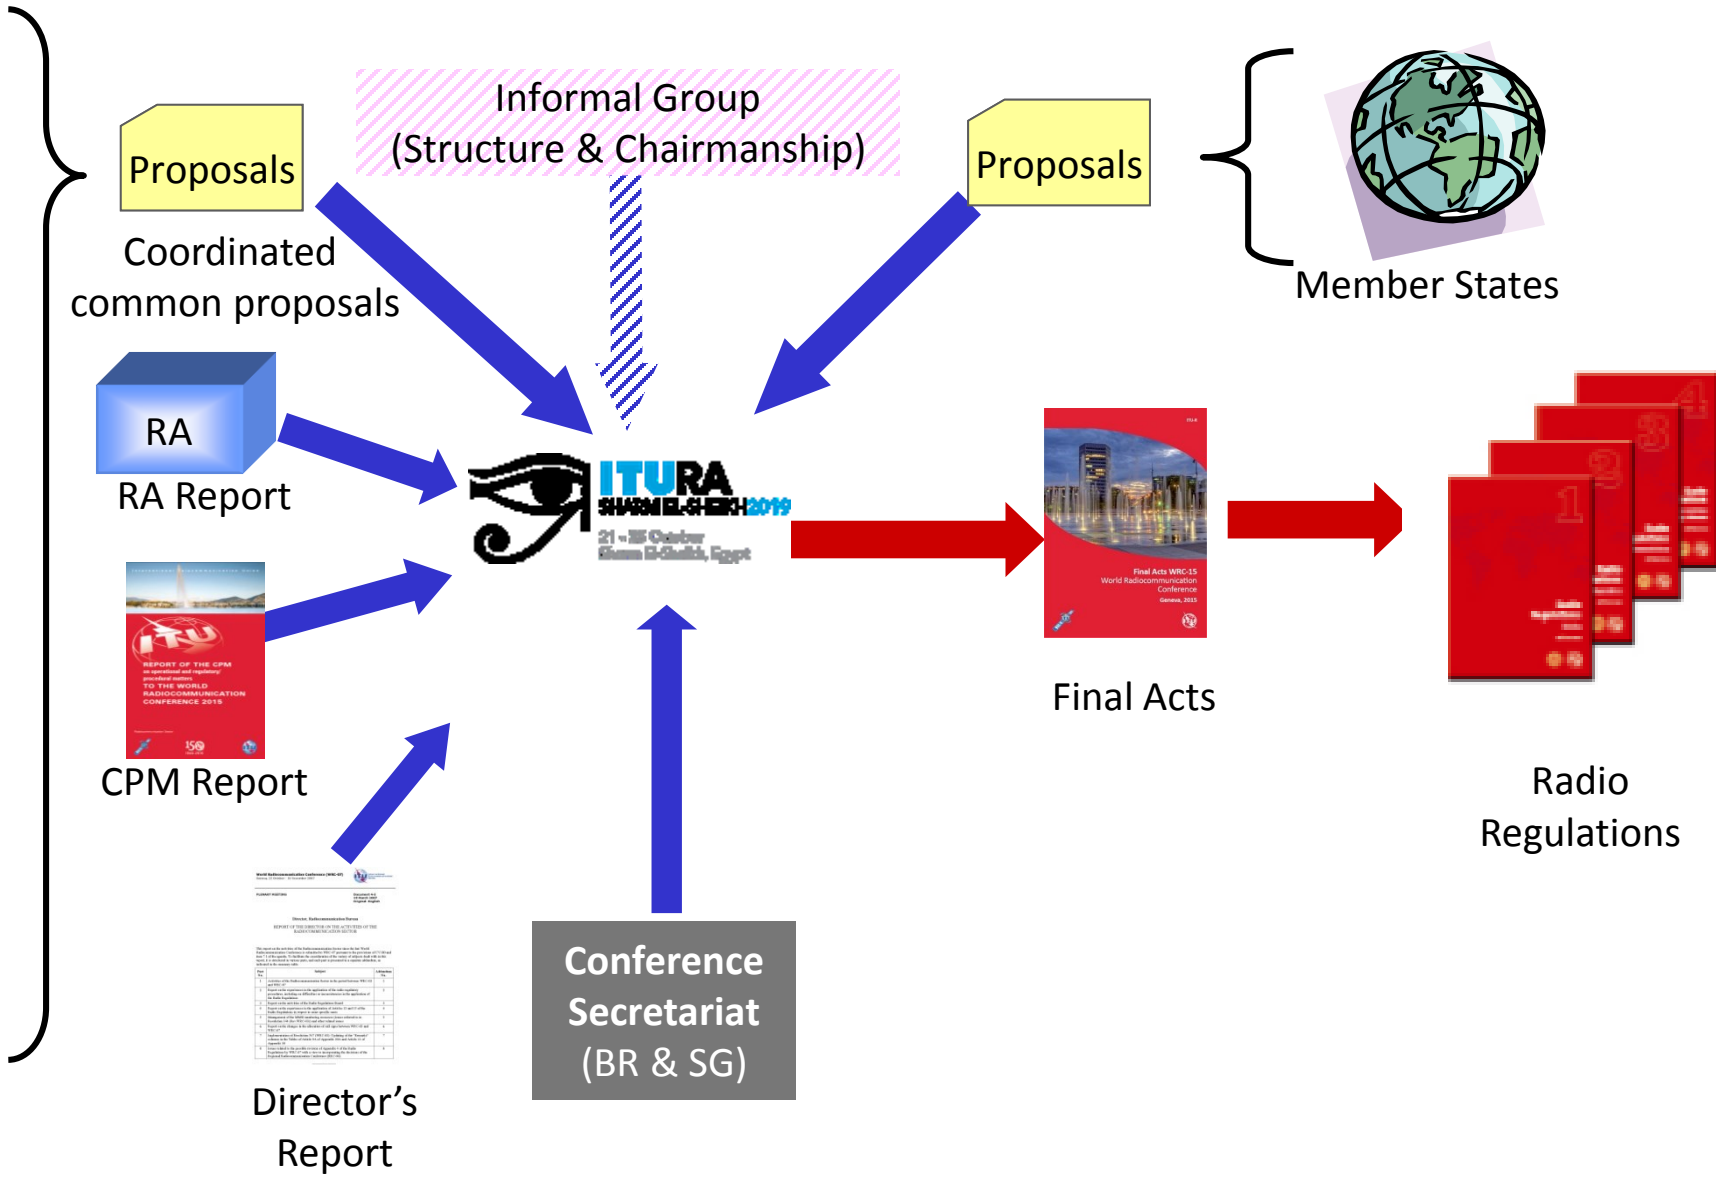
Proposals

Coordinated common proposals

Informal Group
(Structure & Chairmanship)

Proposals

Member States

RA

RA Report

ITU RA
SHARM EL-SHEIKH 2019
21 - 25 October
Sharm El-Sheikh, Egypt

ITU
REPORT OF THE CPM on operational and regulatory/procedural matters TO THE WORLD RADIOCOMMUNICATION CONFERENCE 2015

CPM Report

Final Acts WRC-15
World Radiocommunication Conference
Geneva, 2015

Final Acts

1
2
3
4

Radio Regulations

Director's Report

Conference Secretariat
(BR & SG)